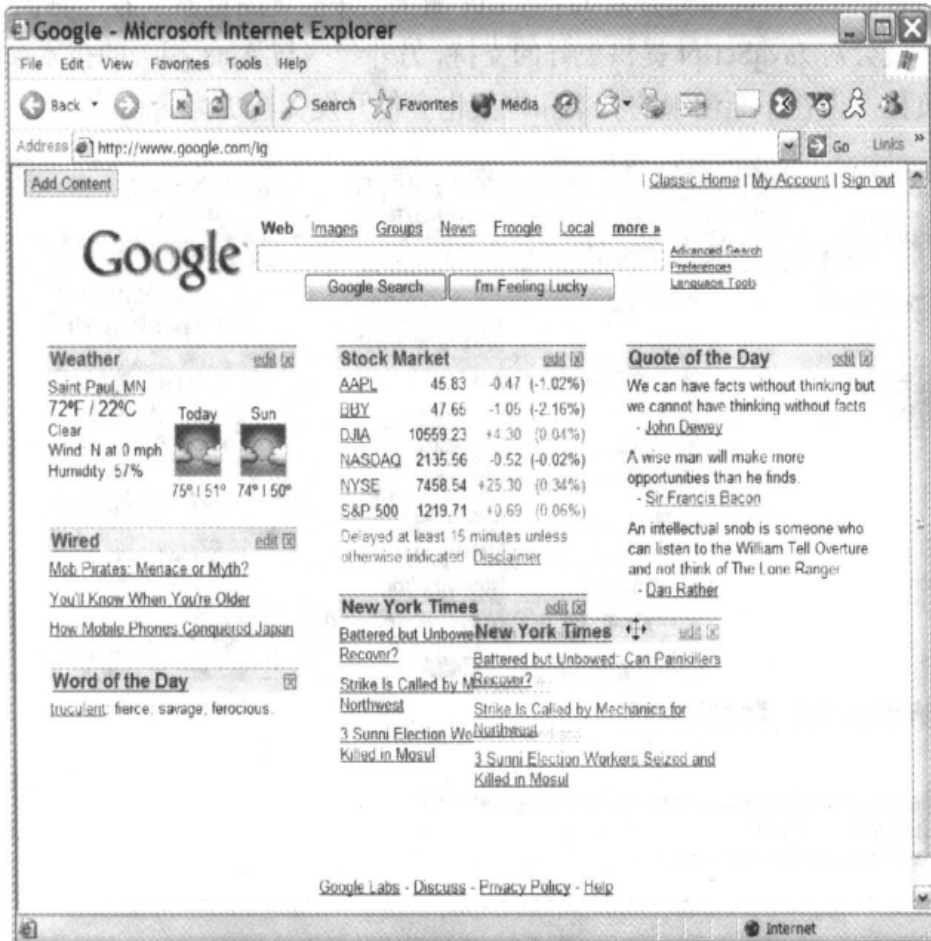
Google - Microsoft Internet Explorer

File Edit View Favorites Tools Help

Back Search Favorites Media

Address http://www.google.com/ig Go Links »

Add Content | Classic Home | My Account | Sign out

Google

Web Images Groups News Froogle Local more »

Google Search I'm Feeling Lucky

Advanced Search
Preferences
Language Tools

Weather edit
Saint Paul, MN
72°F / 22°C
Clear
Wind: N at 0 mph
Humidity: 57%
Today 75° | 51°
Sun 74° | 50°

Wired edit
Mob Pirates: Menace or Myth?
You'll Know When You're Older
How Mobile Phones Conquered Japan

Word of the Day
truculent: fierce, savage, ferocious.

Stock Market edit

| | | | |
|---|---|---|---|
| AAPL | 45.83 | -0.47 | (-1.02%) |
| BBY | 47.65 | -1.05 | (-2.16%) |
| DJIA | 10559.23 | +4.30 | (0.04%) |
| NASDAQ | 2135.56 | -0.52 | (-0.02%) |
| NYSE | 7458.54 | +25.30 | (0.34%) |
| S&P 500 | 1219.71 | +0.69 | (0.06%) |

Delayed at least 15 minutes unless otherwise indicated. Disclaimer

New York Times edit
Battered but Unbowe
Recover?
Strike Is Called by M
Northwest
3 Sunni Election Wo
Killed in Mosul

New York Times edit
Battered but Unbowed: Can Painkillers Recover?
Strike Is Called by Mechanics for Northwest
3 Sunni Election Workers Seized and Killed in Mosul

Quote of the Day edit
We can have facts without thinking but we cannot have thinking without facts
- John Dewey
A wise man will make more opportunities than he finds.
- Sir Francis Bacon
An intellectual snob is someone who can listen to the William Tell Overture and not think of The Lone Ranger
- Dan Rather

Google Labs - Discuss - Privacy Policy - Help

Internet